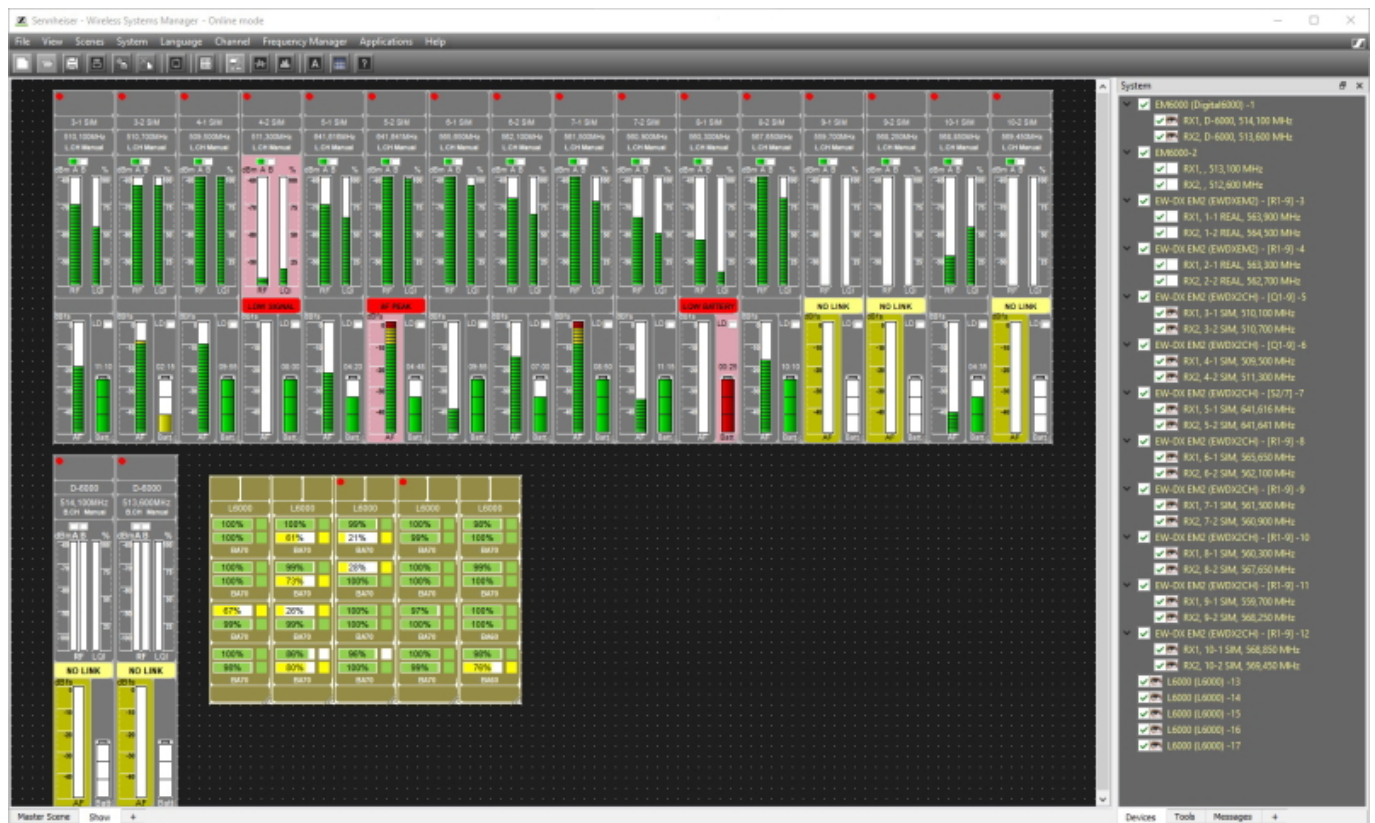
Sennheiser - Wireless Systems Manager - Online mode

File View Scenes System Language Channel Frequency Manager Applications Help

3-1 SIM 3-2 SIM 4-1 SIM 4-2 SIM 5-1 SIM 5-2 SIM 6-1 SIM 6-2 SIM 7-1 SIM 7-2 SIM 8-1 SIM 8-2 SIM 9-1 SIM 9-2 SIM 10-1 SIM 10-2 SIM

LOW SIGNAL
AF PEAK
LOW BATTERY
NO LINK
NO LINK
NO LINK

D-6000 D-6000
NO LINK NO LINK

L6000 L6000 L6000 L6000 L6000

| 100% | 100% | 99% | 100% | 90% |
|---|---|---|---|---|
| 100% | 61% | 21% | 99% | 99% |
| 100% | 99% | 28% | 100% | 99% |
| 100% | 73% | 100% | 100% | 100% |
| 67% | 26% | 100% | 97% | 100% |
| 99% | 99% | 100% | 100% | 100% |
| 100% | 86% | 96% | 100% | 90% |
| 98% | 80% | 100% | 99% | 70% |

System
EM6000 (Digital6000) -1
RX1, D-6000, 514,100 MHz
RX2, D-6000, 513,600 MHz
EM6000-2
RX1, , 513,100 MHz
RX2, , 512,600 MHz
EW-DX EM2 (EWDXEM2) - [R1-9] -3
RX1, 1-1 REAL, 563,900 MHz
RX2, 1-2 REAL, 564,500 MHz
EW-DX EM2 (EWDXEM2) - [R1-9] -4
RX1, 2-1 REAL, 563,300 MHz
RX2, 2-2 REAL, 562,700 MHz
EW-DX EM2 (EWDX2CH) - [Q1-9] -5
RX1, 3-1 SIM, 510,100 MHz
RX2, 3-2 SIM, 510,700 MHz
EW-DX EM2 (EWDX2CH) - [Q1-9] -6
RX1, 4-1 SIM, 509,500 MHz
RX2, 4-2 SIM, 511,300 MHz
EW-DX EM2 (EWDX2CH) - [S2/7] -7
RX1, 5-1 SIM, 641,616 MHz
RX2, 5-2 SIM, 641,641 MHz
EW-DX EM2 (EWDX2CH) - [R1-9] -8
RX1, 6-1 SIM, 565,650 MHz
RX2, 6-2 SIM, 562,100 MHz
EW-DX EM2 (EWDX2CH) - [R1-9] -9
RX1, 7-1 SIM, 561,500 MHz
RX2, 7-2 SIM, 560,900 MHz
EW-DX EM2 (EWDX2CH) - [R1-9] -10
RX1, 8-1 SIM, 560,300 MHz
RX2, 8-2 SIM, 567,650 MHz
EW-DX EM2 (EWDX2CH) - [R1-9] -11
RX1, 9-1 SIM, 559,700 MHz
RX2, 9-2 SIM, 568,250 MHz
EW-DX EM2 (EWDX2CH) - [R1-9] -12
RX1, 10-1 SIM, 568,850 MHz
RX2, 10-2 SIM, 569,450 MHz
L6000 (L6000) -13
L6000 (L6000) -14
L6000 (L6000) -15
L6000 (L6000) -16
L6000 (L6000) -17

Master Scene Show +
Devices Tools Messages +